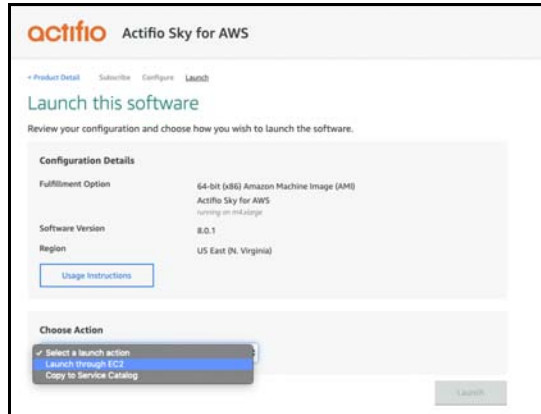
actifio Actifio Sky for AWS

< Product Detail Subscribe Configure Launch

Launch this software

Review your configuration and choose how you wish to launch the software.

Configuration Details

| | |
|---|---|
| Fulfillment Option | 64-bit (x86) Amazon Machine Image (AMI) Actifio Sky for AWS running on m4.xlarge |
| Software Version | 8.0.1 |
| Region | US East (N. Virginia) |

Usage Instructions

Choose Action

✓ Select a launch action
Launch through EC2
Copy to Service Catalog

Launch